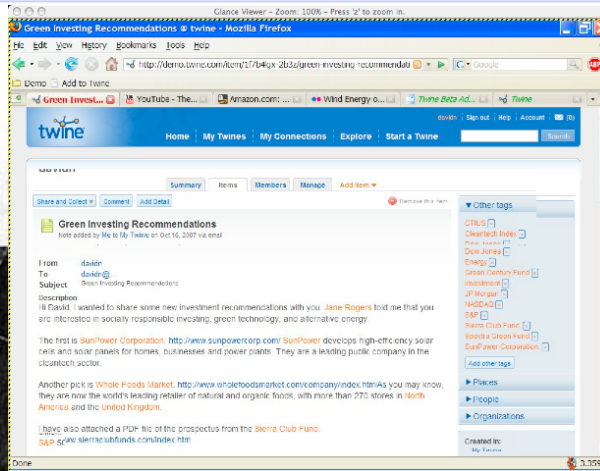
Glance Viewer - Zoom: 100% - Press 'z' to zoom in.

Green Investing Recommendations @ twine - Mozilla Firefox

File Edit View History Bookmarks Tools Help

http://demo.twine.com/item/1f7b4lgx-2b3z/green-investing-recommendati

Google

Demo Add to Twine

Green Invest... YouTube - The... Amazon.com: ... Wind Energy o... Twine Beta Ad... Twine

twine

davidn | Sign out | Help | Account | (0)

Home My Twines My Connections Explore Start a Twine

Search

davidn

Summary Items Members Manage Add Item

Share and Collect Comment Add Detail

Remove this item

Green Investing Recommendations

Note added by Me to My Twine on Oct 16, 2007 via email

From davidn
To davidn@...
Subject Green Investing Recommendations
Description

Hi David, I wanted to share some new investment recommendations with you. Jane Rogers told me that you are interested in socially responsible investing, green technology, and alternative energy.

The first is SunPower Corporation. http://www.sunpowercorp.com/ SunPower develops high-efficiency solar cells and solar panels for homes, businesses and power plants. They are a leading public company in the cleantech sector.

Another pick is Whole Foods Market. http://www.wholefoodsmarket.com/company/index.htmlAs you may know, they are now the world's leading retailer of natural and organic foods, with more than 270 stores in North America and the United Kingdom.

I have also attached a PDF file of the prospectus from the Sierra Club Fund.
S&P 50 www.sierraclubfunds.com/index.htm

Other tags

CTIUS
Cleantech Index
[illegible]
Dow Jones
Energy
Green Century Fund
Investment
JP Morgan
NASDAQ
S&P
Sierra Club Fund
Spectra Green Fund
SunPower Corporation

Add other tags

Places

People

Organizations

Created in:
My Twine

Done